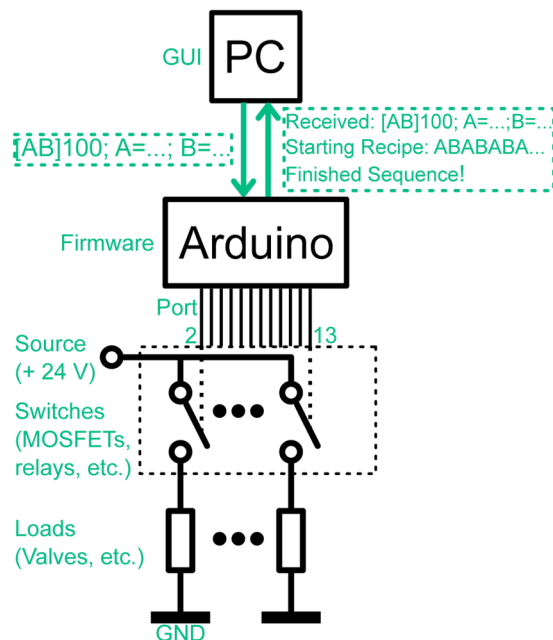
GUI

PC

[AB]100; A=...; B=...

Received: [AB]100; A=...;B=...
Starting Recipe: ABABABA...
Finished Sequence!

Firmware

Arduino

Port

2

13

Source
(+ 24 V)

Switches
(MOSFETs,
relays, etc.)

Loads
(Valves, etc.)

GND